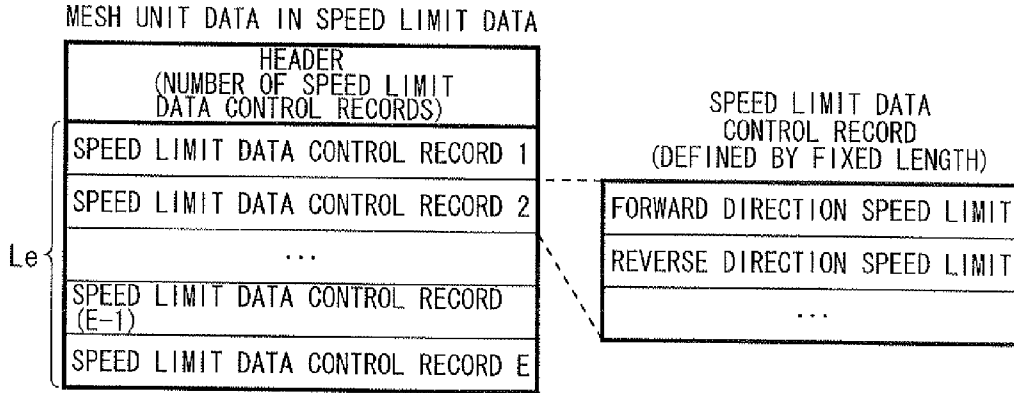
MESH UNIT DATA IN SPEED LIMIT DATA

HEADER (NUMBER OF SPEED LIMIT DATA CONTROL RECORDS)

SPEED LIMIT DATA CONTROL RECORD 1

SPEED LIMIT DATA CONTROL RECORD 2

...

SPEED LIMIT DATA CONTROL RECORD (E-1)

SPEED LIMIT DATA CONTROL RECORD E

Le

SPEED LIMIT DATA CONTROL RECORD (DEFINED BY FIXED LENGTH)

FORWARD DIRECTION SPEED LIMIT

REVERSE DIRECTION SPEED LIMIT

...